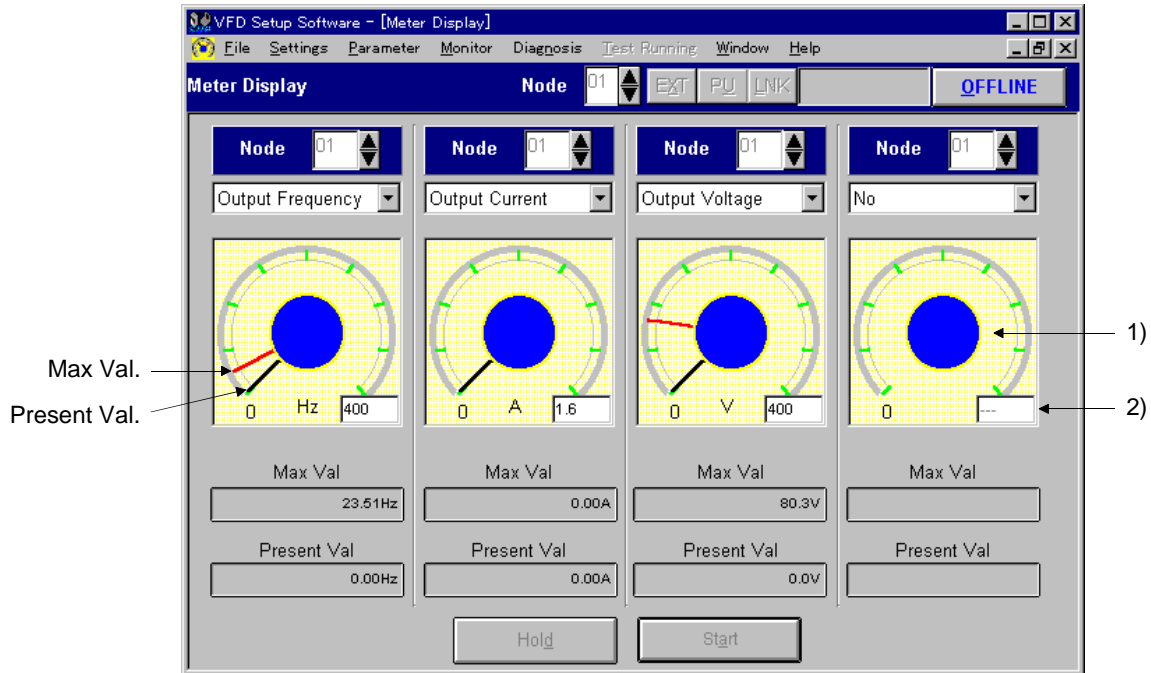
VFD Setup Software - [Meter Display]

File Settings Parameter Monitor Diagnosis Test Running Window Help

Meter Display Node 01 EXT PU LNK OFFLINE

Node 01
Output Frequency
0 Hz 400
Max Val
23.51Hz
Present Val
0.00Hz

Node 01
Output Current
0 A 1.6
Max Val
0.00A
Present Val
0.00A

Node 01
Output Voltage
0 V 400
Max Val
80.3V
Present Val
0.0V

Node 01
No
0 ---
Max Val
Present Val

Max Val.
Present Val.
1)
2)

Hold Start